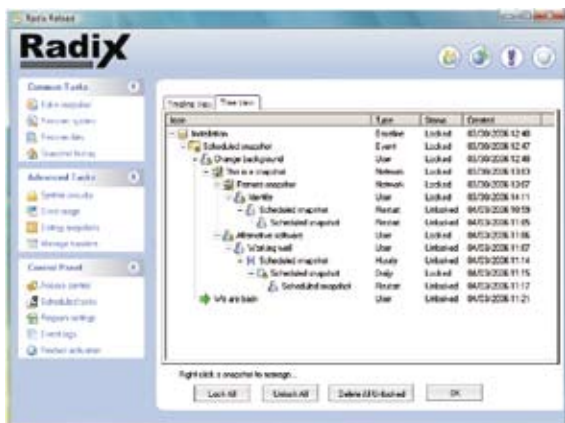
Radix Reboot

RadiX

Common Tasks
Take snapshot
Recover system
Recover files
Snapshot history

Advanced Tasks
Setting security
Event logs
Editing snapshots
Manage hardware

Control Panel
Access control
Scheduled tasks
Program settings
Event logs
Product activation

Timeline View | Tree View

| Item | Type | Status | Created |
|---|---|---|---|
| Installation | Baseline | Locked | 03/28/2006 12:40 |
| Scheduled snapshot | Event | Locked | 03/28/2006 12:47 |
| Change background | User | Locked | 03/28/2006 12:48 |
| This is a snapshot | Network | Locked | 03/28/2006 13:03 |
| Network snapshot | Network | Locked | 03/28/2006 13:07 |
| Identity | User | Locked | 03/28/2006 14:11 |
| Scheduled snapshot | Restart | Locked | 04/03/2006 09:59 |
| Scheduled snapshot | Restart | Unlocked | 04/03/2006 11:05 |
| Alternative software | User | Locked | 04/03/2006 11:06 |
| Working well | User | Locked | 04/03/2006 11:07 |
| Scheduled snapshot | Hourly | Unlocked | 04/03/2006 11:14 |
| Scheduled snapshot | Daily | Locked | 04/03/2006 11:15 |
| Scheduled snapshot | Restart | Unlocked | 04/03/2006 11:17 |
| We are back | User | Unlocked | 04/03/2006 11:21 |

Right click a snapshot to manage...

Lock All | Unlock All | Delete All Unlocked | OK